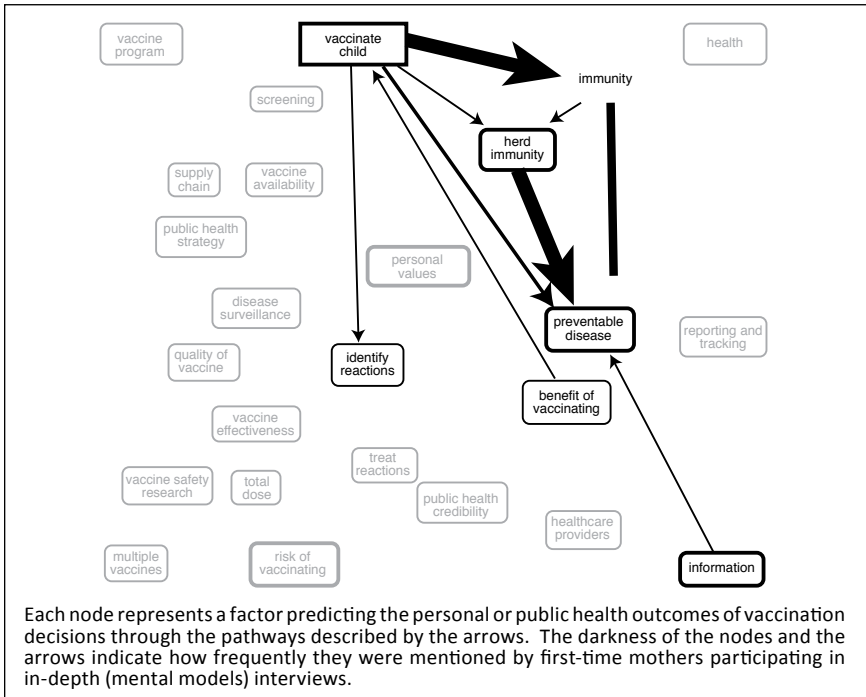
vaccine program

vaccinate child

immunity

health

screening

herd immunity

supply chain

vaccine availability

public health strategy

personal values

disease surveillance

preventable disease

reporting and tracking

quality of vaccine

identify reactions

benefit of vaccinating

vaccine effectiveness

treat reactions

vaccine safety research

total dose

public health credibility

healthcare providers

multiple vaccines

risk of vaccinating

information

Each node represents a factor predicting the personal or public health outcomes of vaccination decisions through the pathways described by the arrows. The darkness of the nodes and the arrows indicate how frequently they were mentioned by first-time mothers participating in in-depth (mental models) interviews.